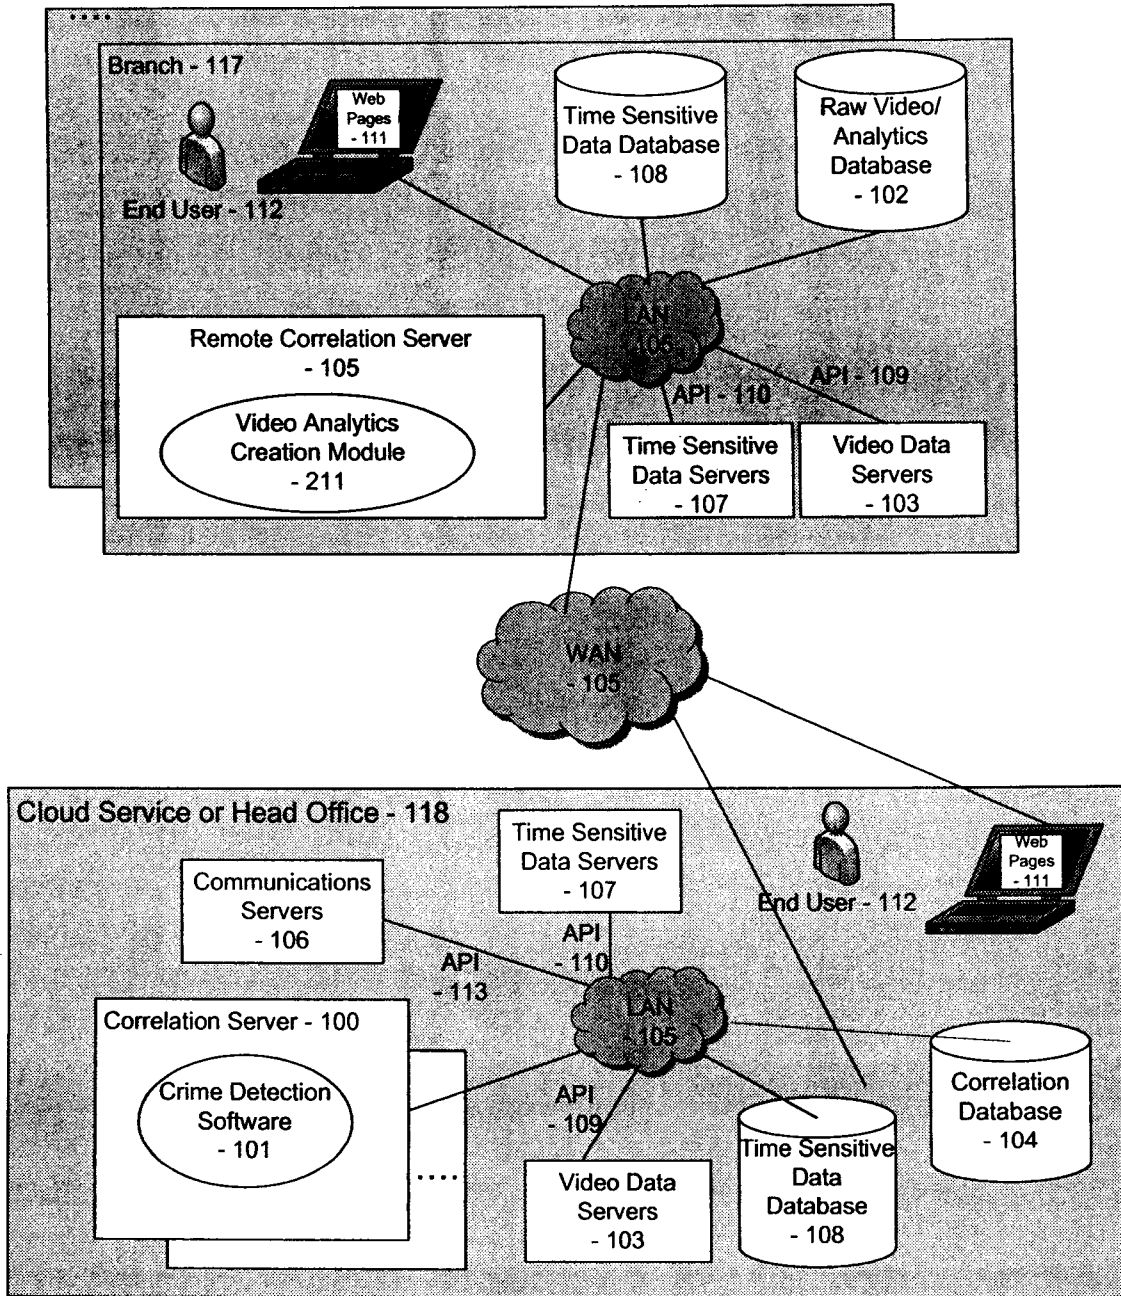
....

Branch - 117

Web Pages - 111

End User - 112

Time Sensitive Data Database - 108

Raw Video/ Analytics Database - 102

LAN - 105

Remote Correlation Server - 105

Video Analytics Creation Module - 211

API - 110

API - 109

Time Sensitive Data Servers - 107

Video Data Servers - 103

WAN - 105

Cloud Service or Head Office - 118

Time Sensitive Data Servers - 107

Communications Servers - 106

End User - 112

Web Pages - 111

API - 110

API - 113

Correlation Server - 100

LAN - 105

Crime Detection Software - 101

API - 109

Correlation Database - 104

....

Video Data Servers - 103

Time Sensitive Data Database - 108